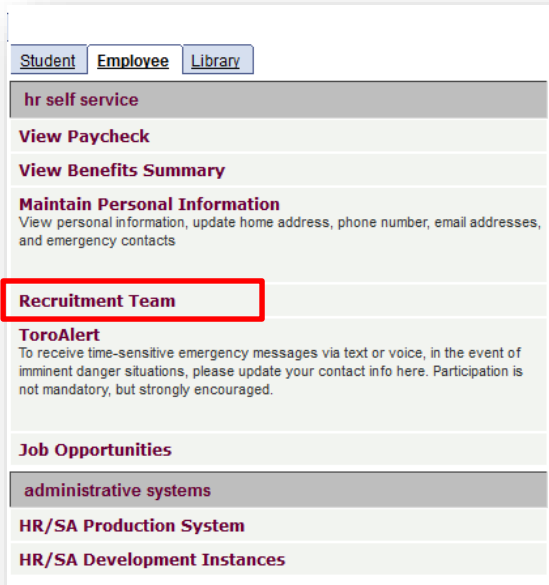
Student Employee Library

hr self service

View Paycheck

View Benefits Summary

Maintain Personal Information
View personal information, update home address, phone number, email addresses, and emergency contacts

Recruitment Team

ToroAlert
To receive time-sensitive emergency messages via text or voice, in the event of imminent danger situations, please update your contact info here. Participation is not mandatory, but strongly encouraged.

Job Opportunities

administrative systems

HR/SA Production System

HR/SA Development Instances